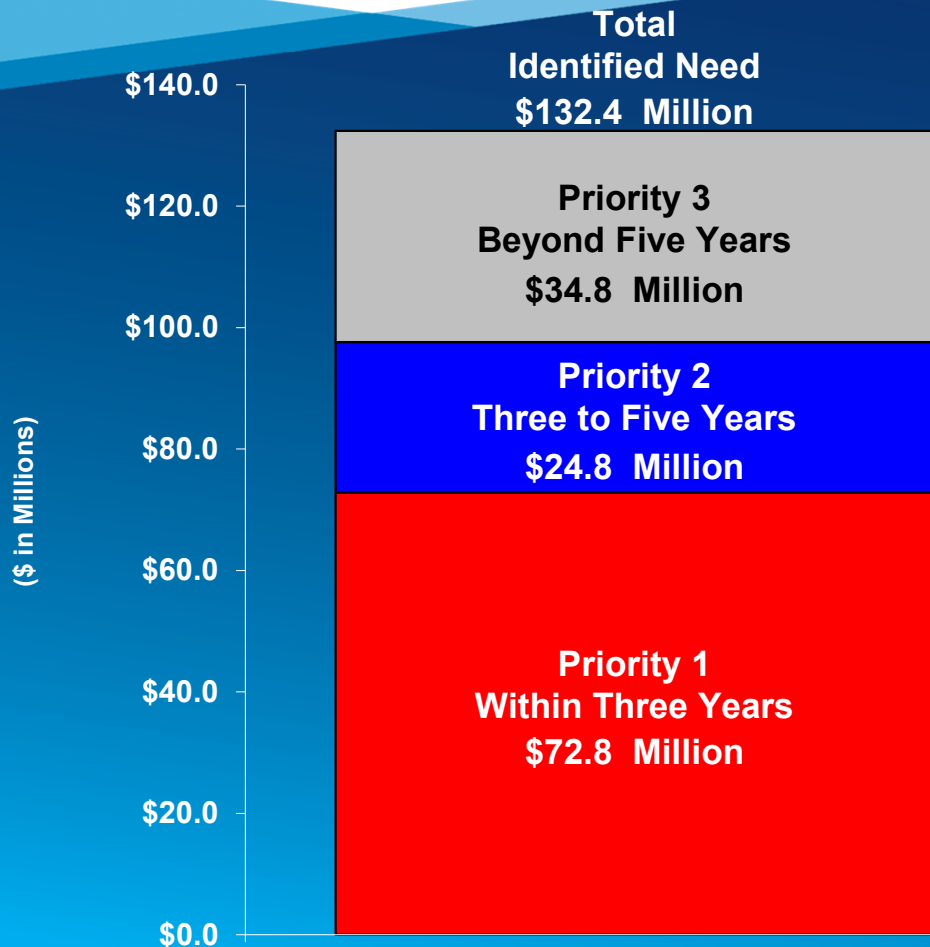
Total
Identified Need
$132.4 Million

($ in Millions)

$140.0
$120.0
$100.0
$80.0
$60.0
$40.0
$20.0
$0.0

Priority 3
Beyond Five Years
$34.8 Million

Priority 2
Three to Five Years
$24.8 Million

Priority 1
Within Three Years
$72.8 Million